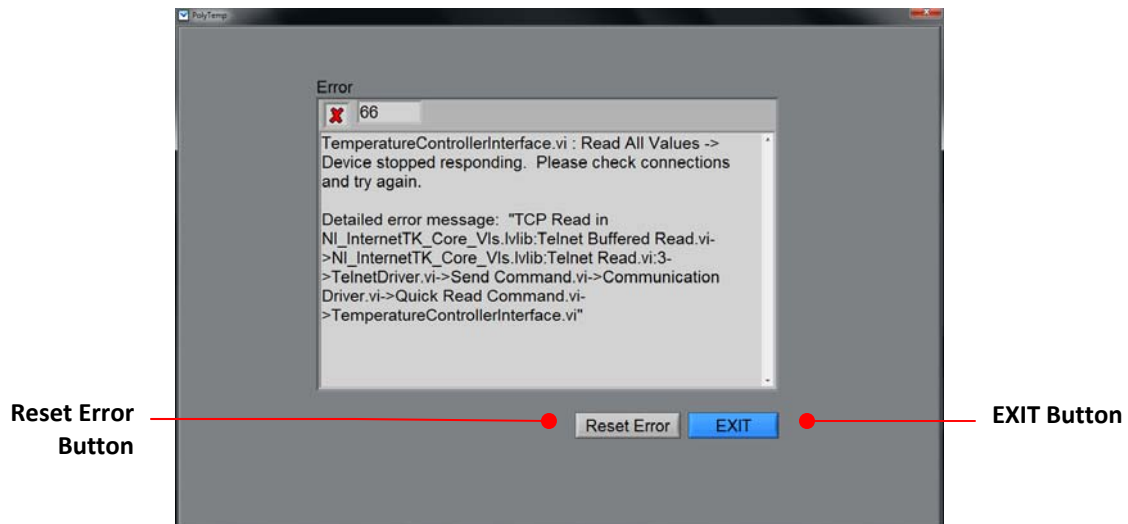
PolyTemp

Error

66

TemperatureControllerInterface.vi : Read All Values -> Device stopped responding. Please check connections and try again.

Detailed error message: "TCP Read in NI_InternetTK_Core_VIs.lvlib:Telnet Buffered Read.vi->NI_InternetTK_Core_VIs.lvlib:Telnet Read.vi:3->TelnetDriver.vi->Send Command.vi->Communication Driver.vi->Quick Read Command.vi->TemperatureControllerInterface.vi"

Reset Error Button

Reset Error

EXIT

EXIT Button